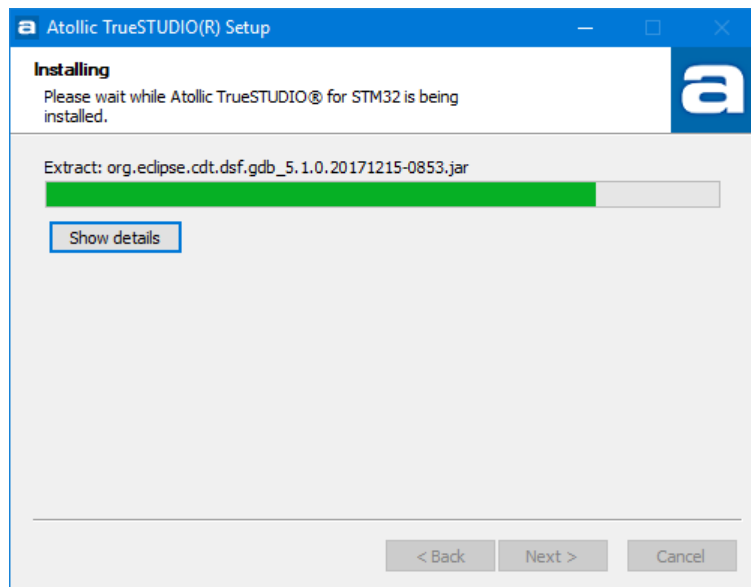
a Atollic TrueSTUDIO(R) Setup

Installing

Please wait while Atollic TrueSTUDIO® for STM32 is being installed.

a

Extract: org.eclipse.cdt.dsf.gdb_5.1.0.20171215-0853.jar

Show details

< Back Next > Cancel